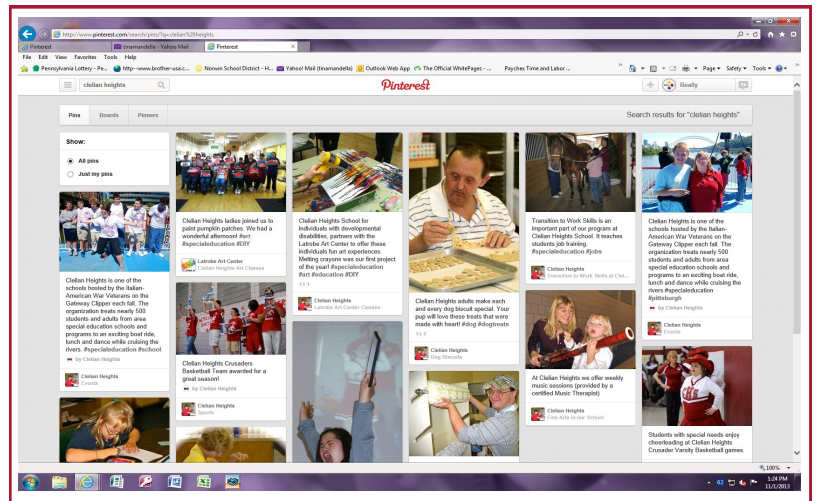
http://www.pinterest.com/search/pins/?q=clelian%20heights

Pinterest | tinamandella - Yahoo Mail | Pinterest

File Edit View Favorites Tools Help

Pennsylvania Lottery - Pe... | http--www.brother-usa.c... | Norwin School District - H... | Yahoo! Mail (tinamandella) | Outlook Web App | The Official WhitePages - ... | Paychex Time and Labor ...

Page ▾ Safety ▾ Tools ▾

clelian heights

Pinterest

Really

Pins | Boards | Pinners

Search results for "clelian heights"

Show:

All pins

Just my pins

Clelian Heights is one of the schools hosted by the Italian-American War Veterans on the Gateway Clipper each fall. The organization treats nearly 500 students and adults from area special education schools and programs to an exciting boat ride, lunch and dance while cruising the rivers. #specialeducation #school

by Clelian Heights

Clelian Heights
Events

Clelian Heights ladies joined us to paint pumpkin patches. We had a wonderful afternoon! #art #specialeducation #DIY

Latrobe Art Center
Clelian Heights Art Classes

Clelian Heights Crusaders Basketball Team awarded for a great season!

Clelian Heights
Sports

Clelian Heights School for individuals with developmental disabilities, partners with the Latrobe Art Center to offer these individuals fun art experiences. Melting crayons was our first project of the year! #specialeducation #art #education #DIY

Clelian Heights
Latrobe Art Center Classes

Clelian Heights adults make each and every dog biscuit special. Your pup will love these treats that were made with heart! #dog #dogtreats

Clelian Heights
Dog Biscuits

Transition to Work Skills is an important part of our program at Clelian Heights School. It teaches students job training. #specialeducation #jobs

Clelian Heights
Transition to Work Skills at Clel...

At Clelian Heights we offer weekly music sessions (provided by a certified Music Therapist)

Clelian Heights
Fine Arts in our School

Clelian Heights is one of the schools hosted by the Italian-American War Veterans on the Gateway Clipper each fall. The organization treats nearly 500 students and adults from area special education schools and programs to an exciting boat ride, lunch and dance while cruising the rivers. #specialeducation #pittsburgh

by Clelian Heights

Clelian Heights
Events

Students with special needs enjoy cheerleading at Clelian Heights Crusader Varsity Basketball games.

100%

1:24 PM
11/1/2013